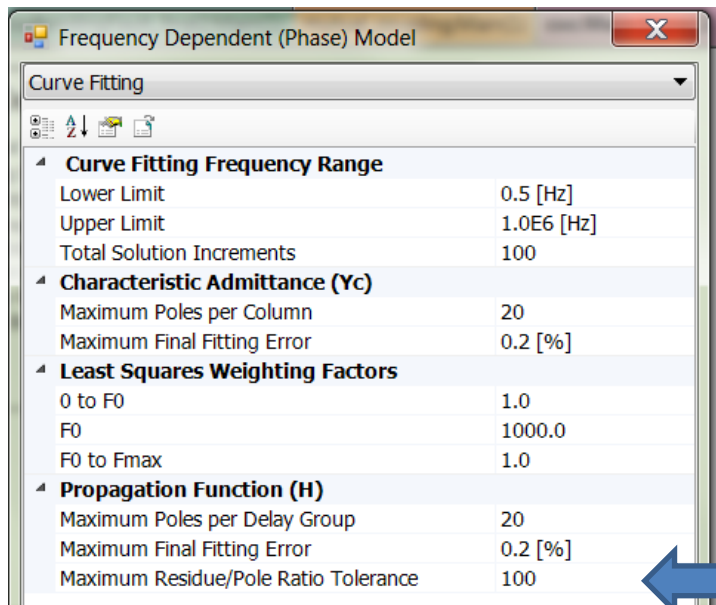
Frequency Dependent (Phase) Model

Curve Fitting

| Curve Fitting Frequency Range | |
|---|---|
| Lower Limit | 0.5 [Hz] |
| Upper Limit | 1.0E6 [Hz] |
| Total Solution Increments | 100 |
| **Characteristic Admittance (Yc)** | |
| Maximum Poles per Column | 20 |
| Maximum Final Fitting Error | 0.2 [%] |
| **Least Squares Weighting Factors** | |
| 0 to F0 | 1.0 |
| F0 | 1000.0 |
| F0 to Fmax | 1.0 |
| **Propagation Function (H)** | |
| Maximum Poles per Delay Group | 20 |
| Maximum Final Fitting Error | 0.2 [%] |
| Maximum Residue/Pole Ratio Tolerance | 100 |